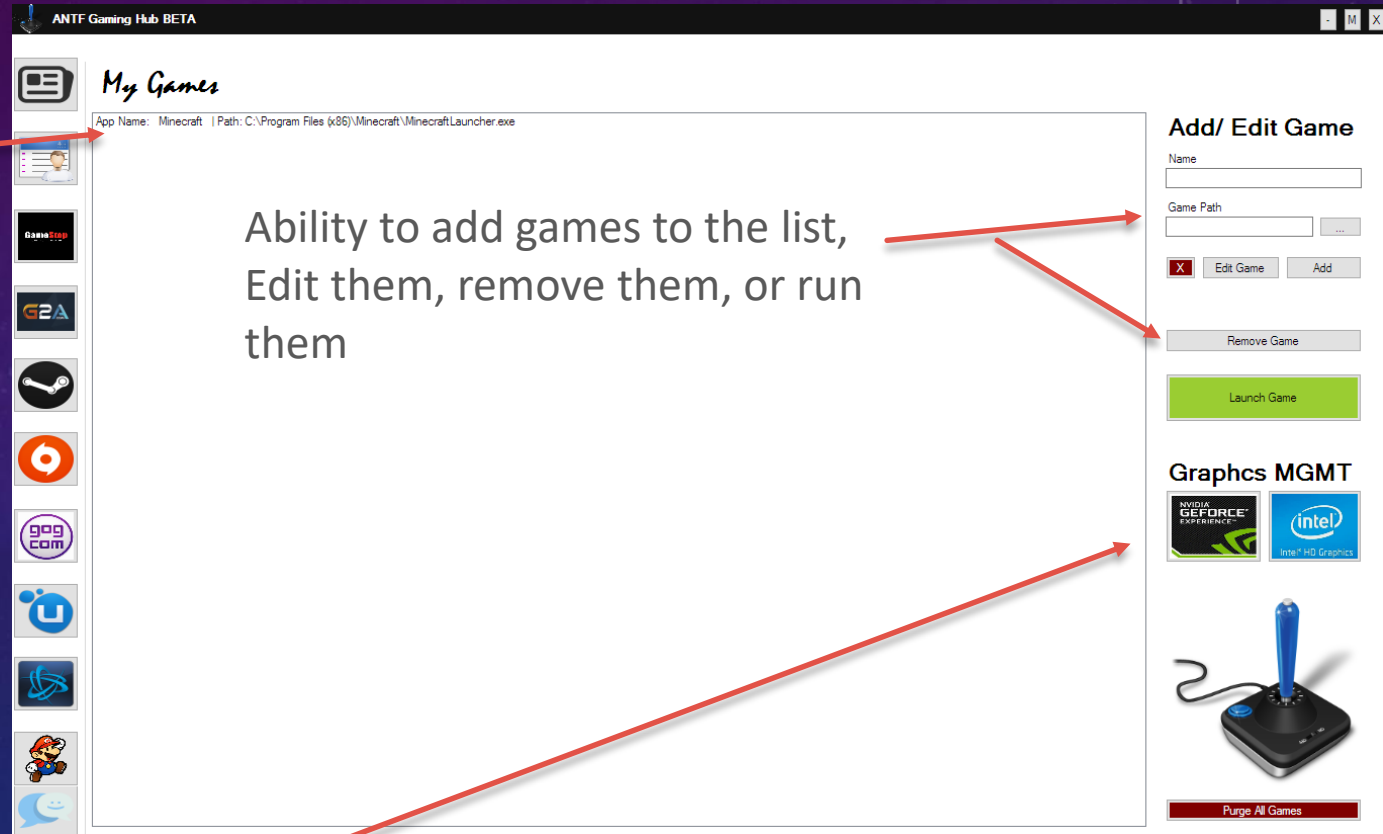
ANTF Gaming Hub BETA

- M X

My Games

App Name: Minecraft | Path: C:\Program Files (x86)\Minecraft\MinecraftLauncher.exe

Ability to add games to the list, Edit them, remove them, or run them

GameStop

G2A

gog com

Add/ Edit Game

Name

Game Path

...

X

Edit Game

Add

Remove Game

Launch Game

Graphcs MGMT

NVIDIA GEFORCE EXPERIENCE

intel

Intel HD Graphics

Purge All Games